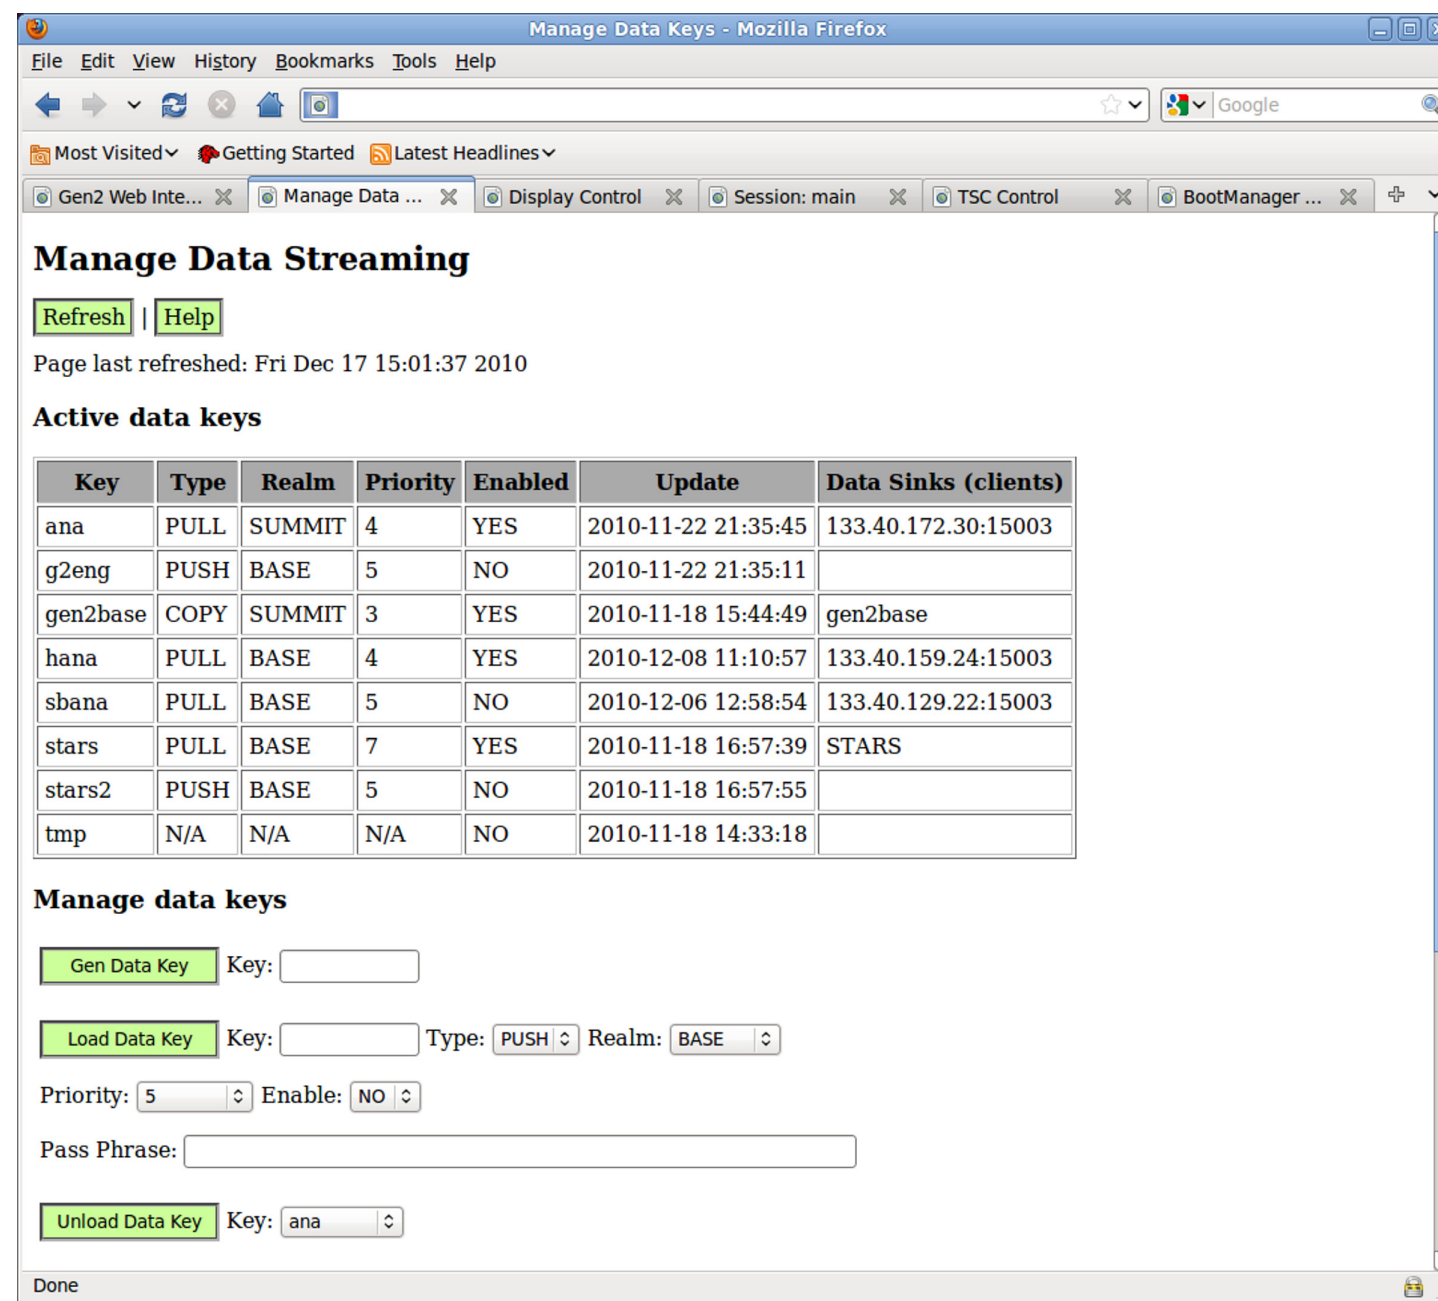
Manage Data Keys - Mozilla Firefox

File Edit View History Bookmarks Tools Help

Google

Most Visited Getting Started Latest Headlines

Gen2 Web Inte... Manage Data ... Display Control Session: main TSC Control BootManager ...

Manage Data Streaming

Refresh | Help

Page last refreshed: Fri Dec 17 15:01:37 2010

Active data keys

| Key | Type | Realm | Priority | Enabled | Update | Data Sinks (clients) |
|---|---|---|---|---|---|---|
| ana | PULL | SUMMIT | 4 | YES | 2010-11-22 21:35:45 | 133.40.172.30:15003 |
| g2eng | PUSH | BASE | 5 | NO | 2010-11-22 21:35:11 | |
| gen2base | COPY | SUMMIT | 3 | YES | 2010-11-18 15:44:49 | gen2base |
| hana | PULL | BASE | 4 | YES | 2010-12-08 11:10:57 | 133.40.159.24:15003 |
| sbana | PULL | BASE | 5 | NO | 2010-12-06 12:58:54 | 133.40.129.22:15003 |
| stars | PULL | BASE | 7 | YES | 2010-11-18 16:57:39 | STARS |
| stars2 | PUSH | BASE | 5 | NO | 2010-11-18 16:57:55 | |
| tmp | N/A | N/A | N/A | NO | 2010-11-18 14:33:18 | |

Manage data keys

Gen Data Key Key:

Load Data Key Key: Type: PUSH Realm: BASE

Priority: 5 Enable: NO

Pass Phrase:

Unload Data Key Key: ana

Done